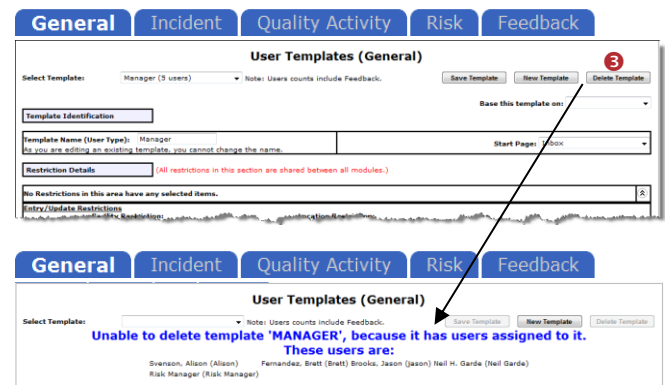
General Incident Quality Activity Risk Feedback

User Templates (General)

Select Template: Manager (5 users) Note: Users counts include Feedback. Save Template New Template Delete Template

3

Base this template on:

Template Identification

Template Name (User Type): Manager
As you are editing an existing template, you cannot change the name.

Start Page: Inbox

Restriction Details (All restrictions in this section are shared between all modules.)

No Restrictions in this area have any selected items.

Entry/Update Restrictions

General Incident Quality Activity Risk Feedback

User Templates (General)

Select Template: Note: Users counts include Feedback. Save Template New Template Delete Template

Unable to delete template 'MANAGER', because it has users assigned to it.
These users are:

Svenson, Alison (Alison) Fernandez, Brett (Brett) Brooks, Jason (Jason) Neil H. Garde (Neil Garde)
Risk Manager (Risk Manager)